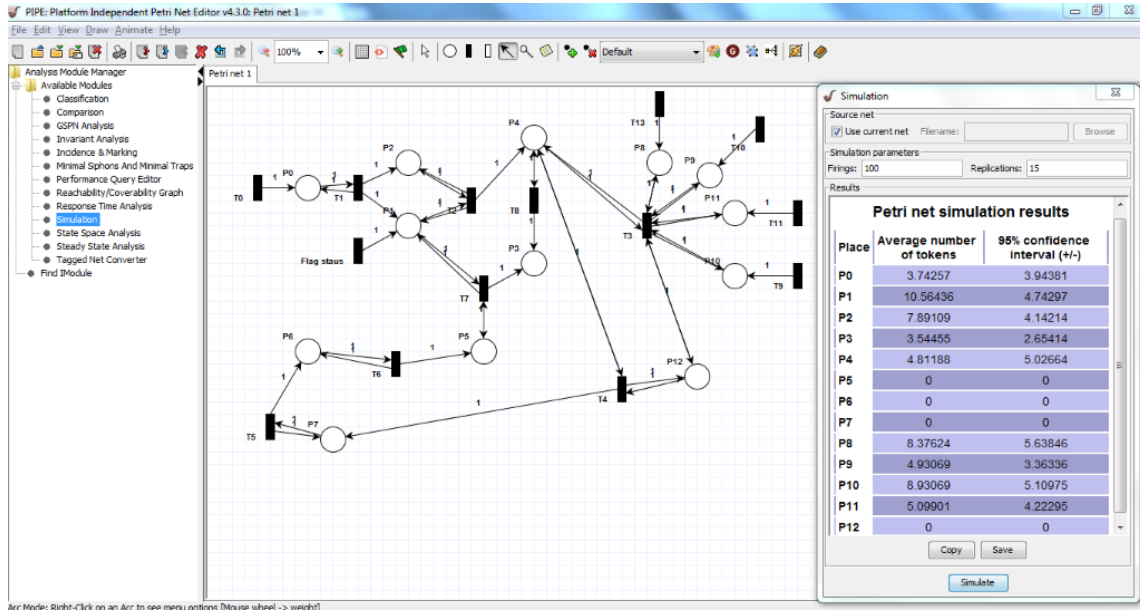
PIPE: Platform Independent Petri Net Editor v4.3.0: Petri net 1

File Edit View Draw Animate Help

100%

Default

Analysis Module Manager
Available Modules
Classification
Comparison
GSPN Analysis
Invariant Analysis
Incidence & Marking
Minimal Siphons And Minimal Traps
Performance Query Editor
Reachability/Coverability Graph
Response Time Analysis
Simulation
State Space Analysis
Steady State Analysis
Tagged Net Converter
Find IModule

Petri net 1

T0 1 P0 1 T1 1 P2 1 1 P1 1 T2 1 Flag staus 1 P4 1 T8 P3 1 T7 1 P6 1 T6 1 P5 T5 1 P7 1 T4 1 P12 1 T13 1 P8 1 P9 1 T10 T3 P11 1 T11 P10 1 T9 1

Simulation

Source net
Use current net Filename: Browse

Simulation parameters
Firings: 100 Replications: 15

Results

Petri net simulation results

| Place | Average number of tokens | 95% confidence interval (+/-) |
|---|---|---|
| P0 | 3.74257 | 3.94381 |
| P1 | 10.56436 | 4.74297 |
| P2 | 7.89109 | 4.14214 |
| P3 | 3.54455 | 2.65414 |
| P4 | 4.81188 | 5.02664 |
| P5 | 0 | 0 |
| P6 | 0 | 0 |
| P7 | 0 | 0 |
| P8 | 8.37624 | 5.63846 |
| P9 | 4.93069 | 3.36336 |
| P10 | 8.93069 | 5.10975 |
| P11 | 5.09901 | 4.22295 |
| P12 | 0 | 0 |

Copy Save

Simulate

Arc Mode: Right-Click on an Arc to see menu options [Mouse wheel -> weight]